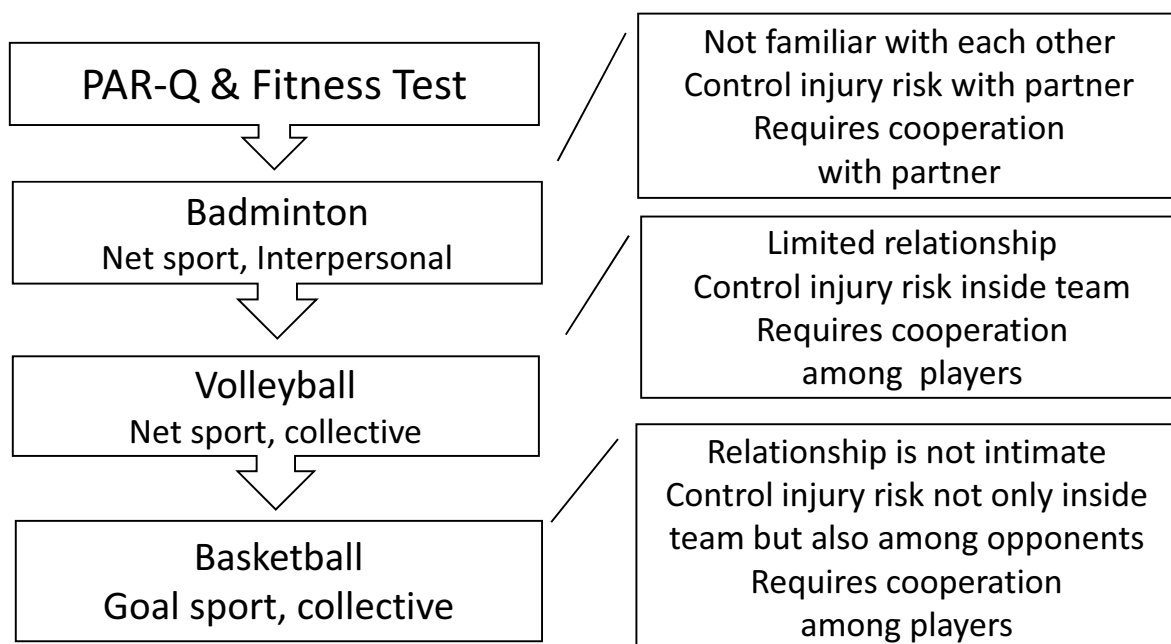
PAR-Q & Fitness Test

Not familiar with each other
Control injury risk with partner
Requires cooperation
with partner

Badminton
Net sport, Interpersonal

Limited relationship
Control injury risk inside team
Requires cooperation
among players

Volleyball
Net sport, collective

Relationship is not intimate
Control injury risk not only inside team but also among opponents
Requires cooperation
among players

Basketball
Goal sport, collective